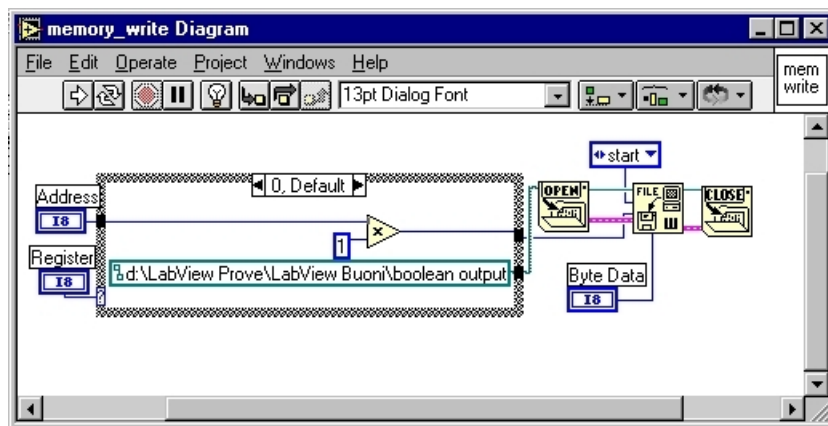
memory_write Diagram

File Edit Operate Project Windows Help

13pt Dialog Font

mem write

start

0, Default

Address
I8

Register
I8

1

d:\LabView Prove\LabView Buoni\boolean output

OPEN

FILE

CLOSE

Byte Data
I8